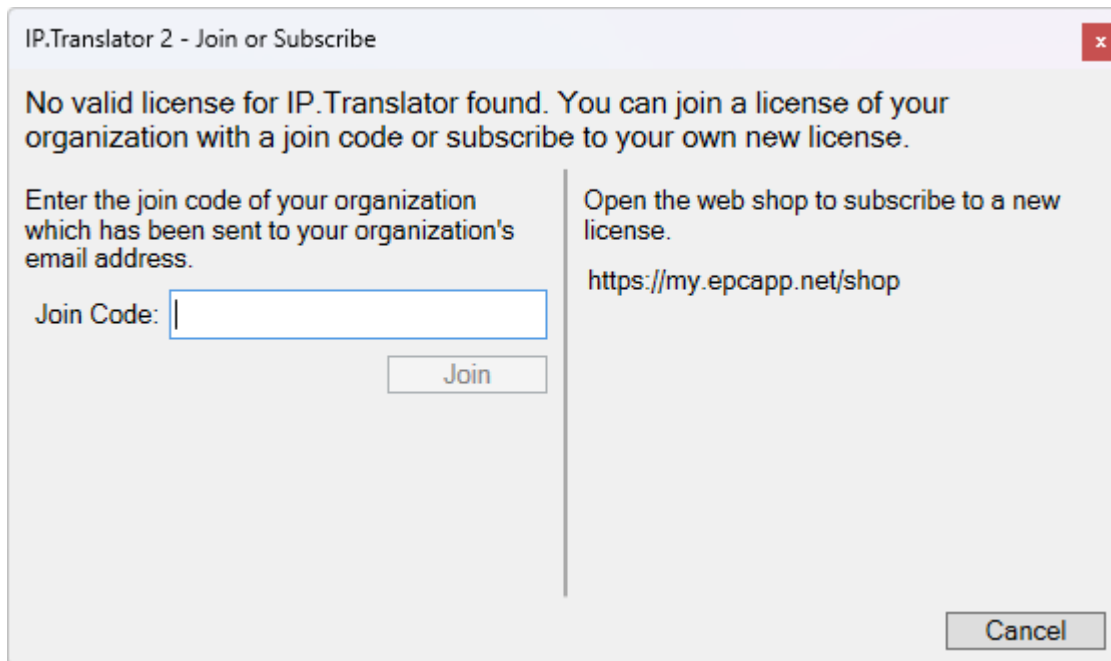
IP.Translator 2 - Join or Subscribe

x

No valid license for IP.Translator found. You can join a license of your organization with a join code or subscribe to your own new license.

Enter the join code of your organization which has been sent to your organization's email address.

Join Code:

Join

Open the web shop to subscribe to a new license.

https://my.epcapp.net/shop

Cancel